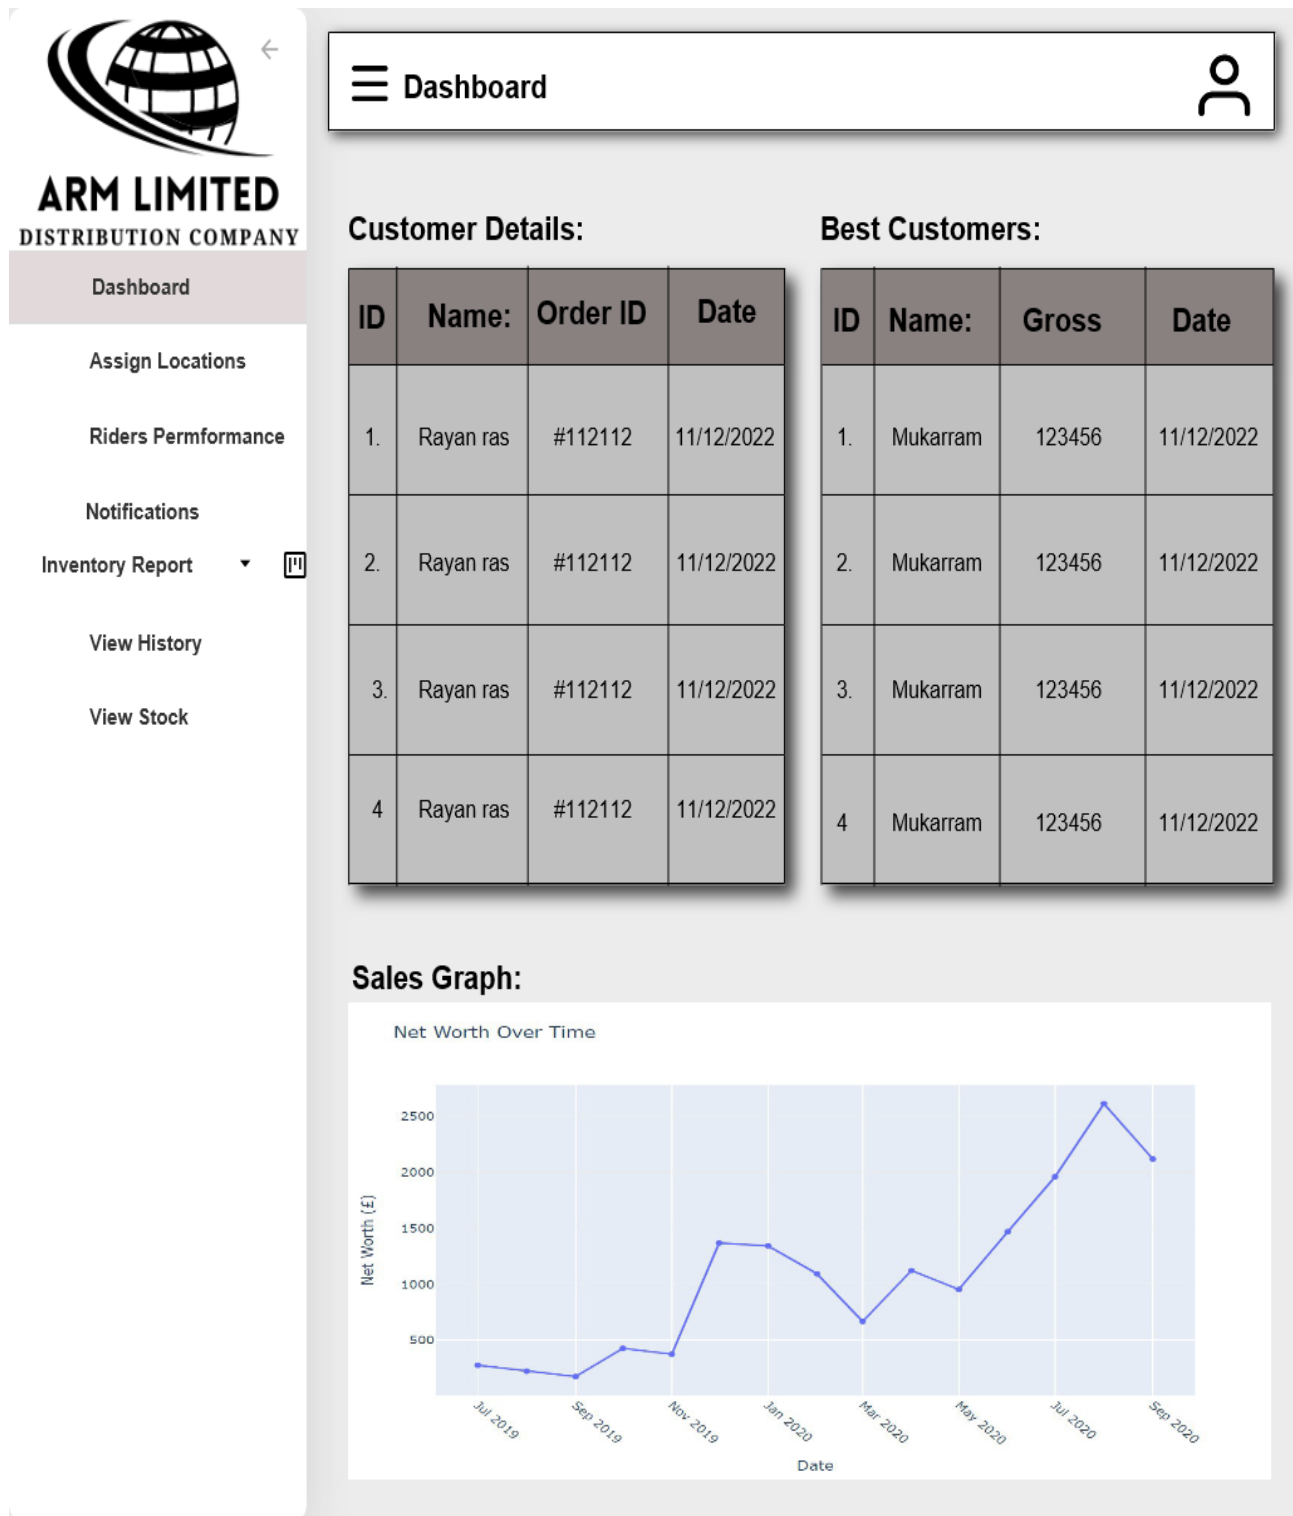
ARM LIMITED
DISTRIBUTION COMPANY

Dashboard

Assign Locations

Riders Permformance

Notifications

Inventory Report

View History

View Stock

Dashboard

Customer Details:

| ID | Name: | Order ID | Date |
|---|---|---|---|
| 1. | Rayan ras | #112112 | 11/12/2022 |
| 2. | Rayan ras | #112112 | 11/12/2022 |
| 3. | Rayan ras | #112112 | 11/12/2022 |
| 4 | Rayan ras | #112112 | 11/12/2022 |

Best Customers:

| ID | Name: | Gross | Date |
|---|---|---|---|
| 1. | Mukarram | 123456 | 11/12/2022 |
| 2. | Mukarram | 123456 | 11/12/2022 |
| 3. | Mukarram | 123456 | 11/12/2022 |
| 4 | Mukarram | 123456 | 11/12/2022 |

Sales Graph:

Net Worth Over Time

Net Worth (£)

2500
2000
1500
1000
500

Jul 2019
Sep 2019
Nov 2019
Jan 2020
Mar 2020
May 2020
Jul 2020
Sep 2020

Date